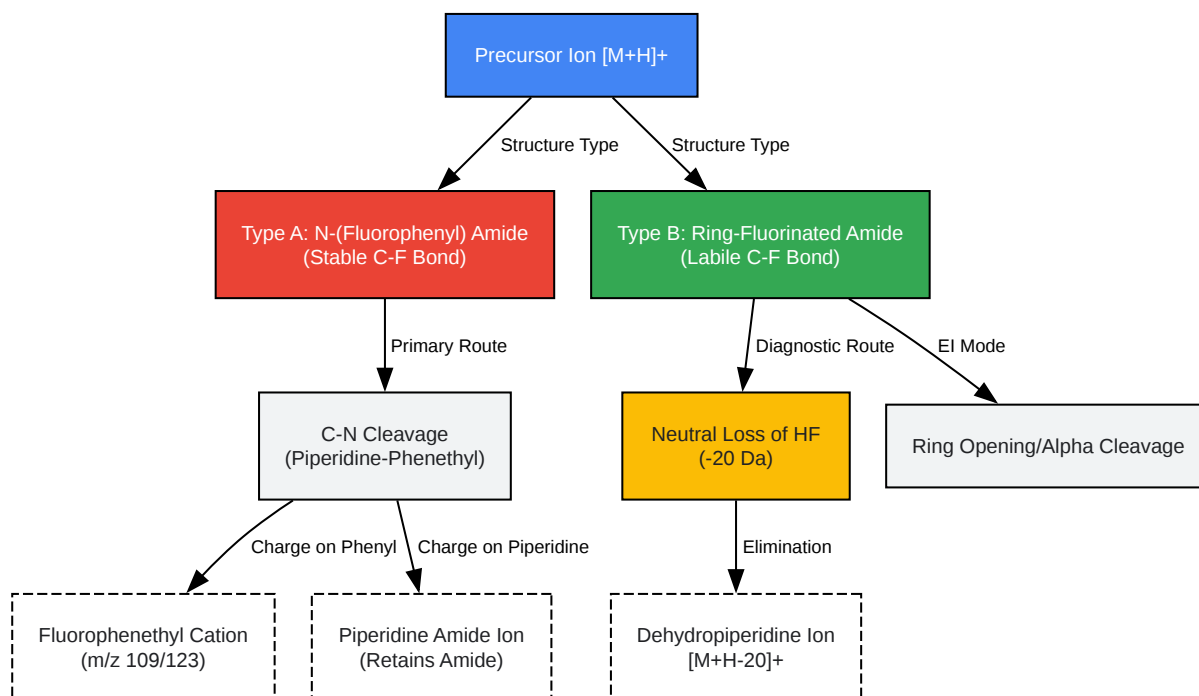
Precursor Ion [M+H]+

Structure Type

Structure Type

Type A: N-(Fluorophenyl) Amide
(Stable C-F Bond)

Type B: Ring-Fluorinated Amide
(Labile C-F Bond)

Primary Route

Diagnostic Route

EI Mode

C-N Cleavage
(Piperidine-Phenethyl)

Neutral Loss of HF
(-20 Da)

Ring Opening/Alpha Cleavage

Charge on Phenyl

Charge on Piperidine

Elimination

Fluorophenethyl Cation
(m/z 109/123)

Piperidine Amide Ion
(Retains Amide)

Dehydropiperidine Ion
[M+H-20]+